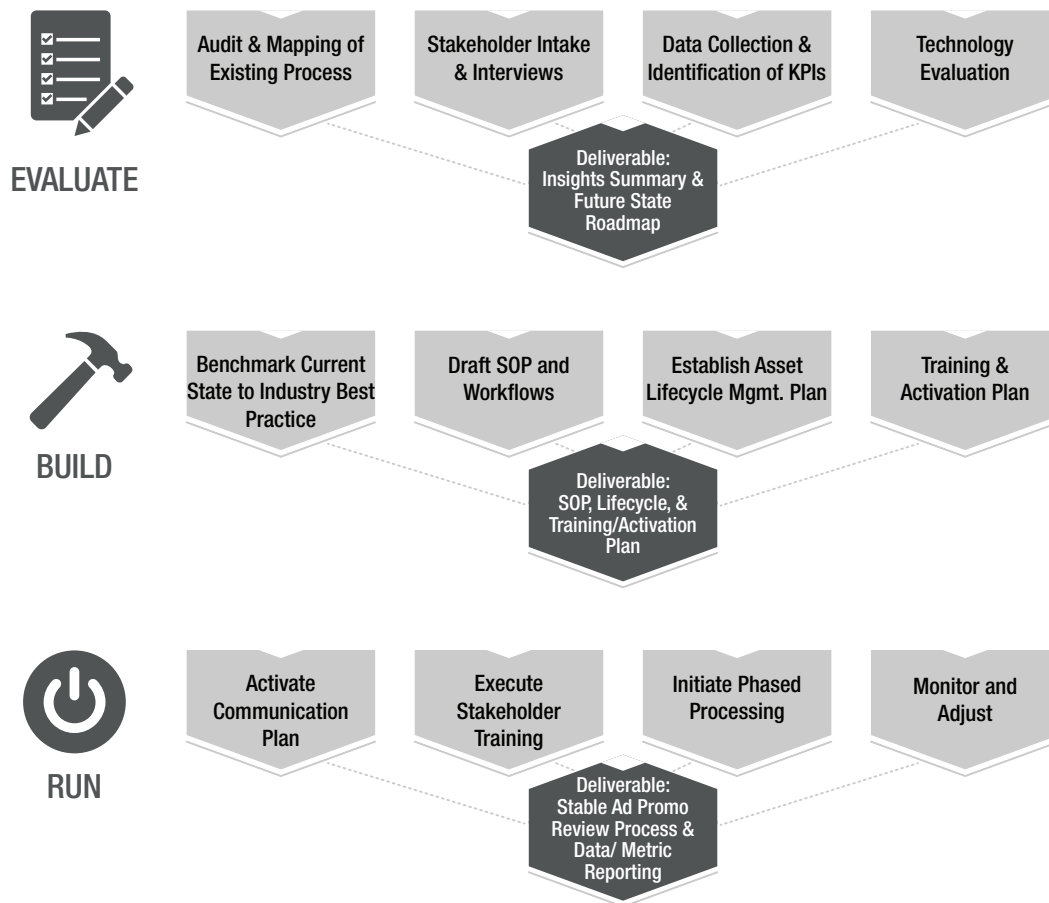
EVALUATE

Audit & Mapping of Existing Process

Stakeholder Intake & Interviews

Data Collection & Identification of KPIs

Technology Evaluation

Deliverable: Insights Summary & Future State Roadmap

BUILD

Benchmark Current State to Industry Best Practice

Draft SOP and Workflows

Establish Asset Lifecycle Mgmt. Plan

Training & Activation Plan

Deliverable: SOP, Lifecycle, & Training/Activation Plan

RUN

Activate Communication Plan

Execute Stakeholder Training

Initiate Phased Processing

Monitor and Adjust

Deliverable: Stable Ad Promo Review Process & Data/ Metric Reporting